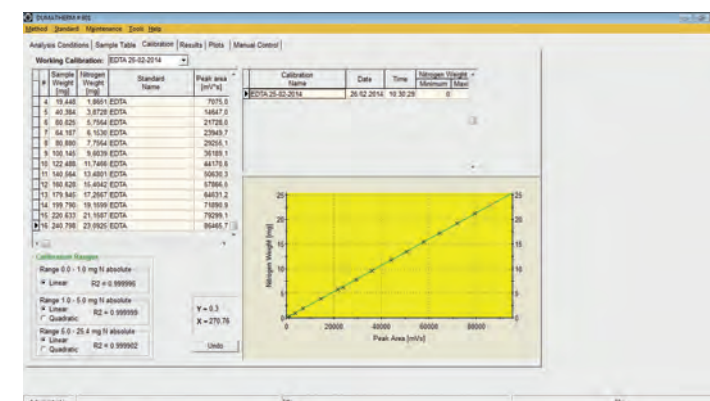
DUMATHERM # 001

Method Standard Maintenance Tools Help

Analysis Conditions | Sample Table | Calibration | Results | Plots | Manual Control

Working Calibration: EDTA 25-02-2014

| # | Sample Weight [mg] | Nitrogen Weight [mg] | Standard Name | Peak area [mV*s] |
|---|---|---|---|---|
| 4 | 19,448 | 1,8661 | EDTA | 7075,0 |
| 5 | 40,384 | 3,8728 | EDTA | 14647,0 |
| 6 | 60,626 | 5,7564 | EDTA | 21726,0 |
| 7 | 64,167 | 6,1538 | EDTA | 23949,7 |
| 8 | 80,880 | 7,7564 | EDTA | 29255,1 |
| 9 | 100,145 | 9,6039 | EDTA | 36189,1 |
| 10 | 122,488 | 11,7466 | EDTA | 44170,6 |
| 11 | 140,664 | 13,4801 | EDTA | 50630,3 |
| 12 | 160,628 | 15,4042 | EDTA | 57866,0 |
| 13 | 179,640 | 17,2567 | EDTA | 64631,2 |
| 14 | 199,790 | 19,1599 | EDTA | 71690,9 |
| 15 | 220,633 | 21,1587 | EDTA | 79299,1 |
| 16 | 240,798 | 23,0925 | EDTA | 86465,7 |

| Calibration Name | Date | Time | Nitrogen Weight Minimum | Nitrogen Weight Maxi |
|---|---|---|---|---|
| EDTA 25-02-2014 | 26.02.2014 | 10:30:28 | 0 | |

Calibration Ranges

Range 0.0 - 1.0 mg N absolute
Linear R2 = 0.999996

Range 1.0 - 5.0 mg N absolute
Linear R2 = 0.999999
Quadratic

Range 5.0 - 25.4 mg N absolute
Linear
Quadratic R2 = 0.999902

Y = 0,3
X = 279,76

Undo

Nitrogen Weight [mg]
0 5 10 15 20 25
0 20000 40000 60000 80000
Peak Area [mV/s]